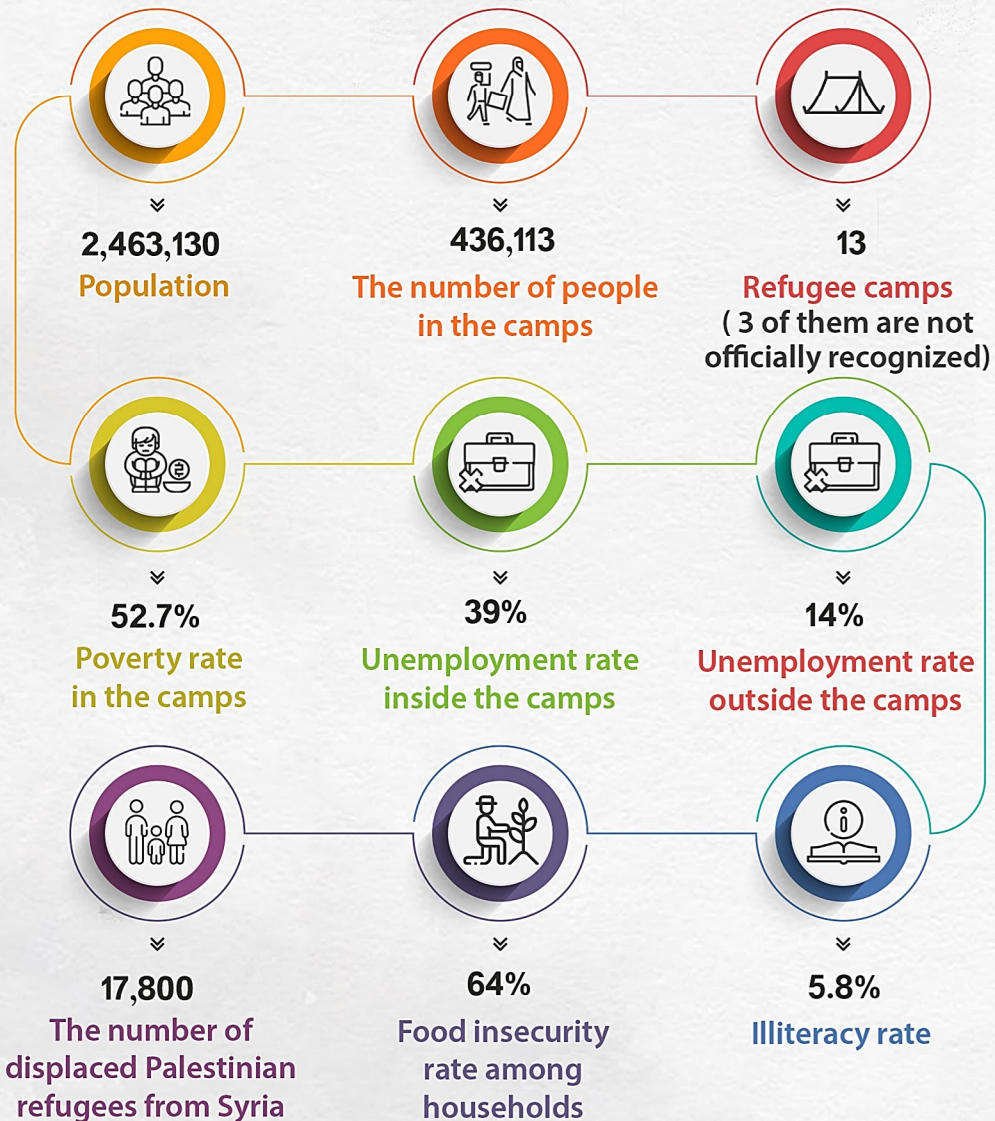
2,463,130
Population

436,113
The number of people in the camps

13
Refugee camps
( 3 of them are not officially recognized)

52.7%
Poverty rate in the camps

39%
Unemployment rate inside the camps

14%
Unemployment rate outside the camps

17,800
The number of displaced Palestinian refugees from Syria

64%
Food insecurity rate among households

5.8%
Illiteracy rate